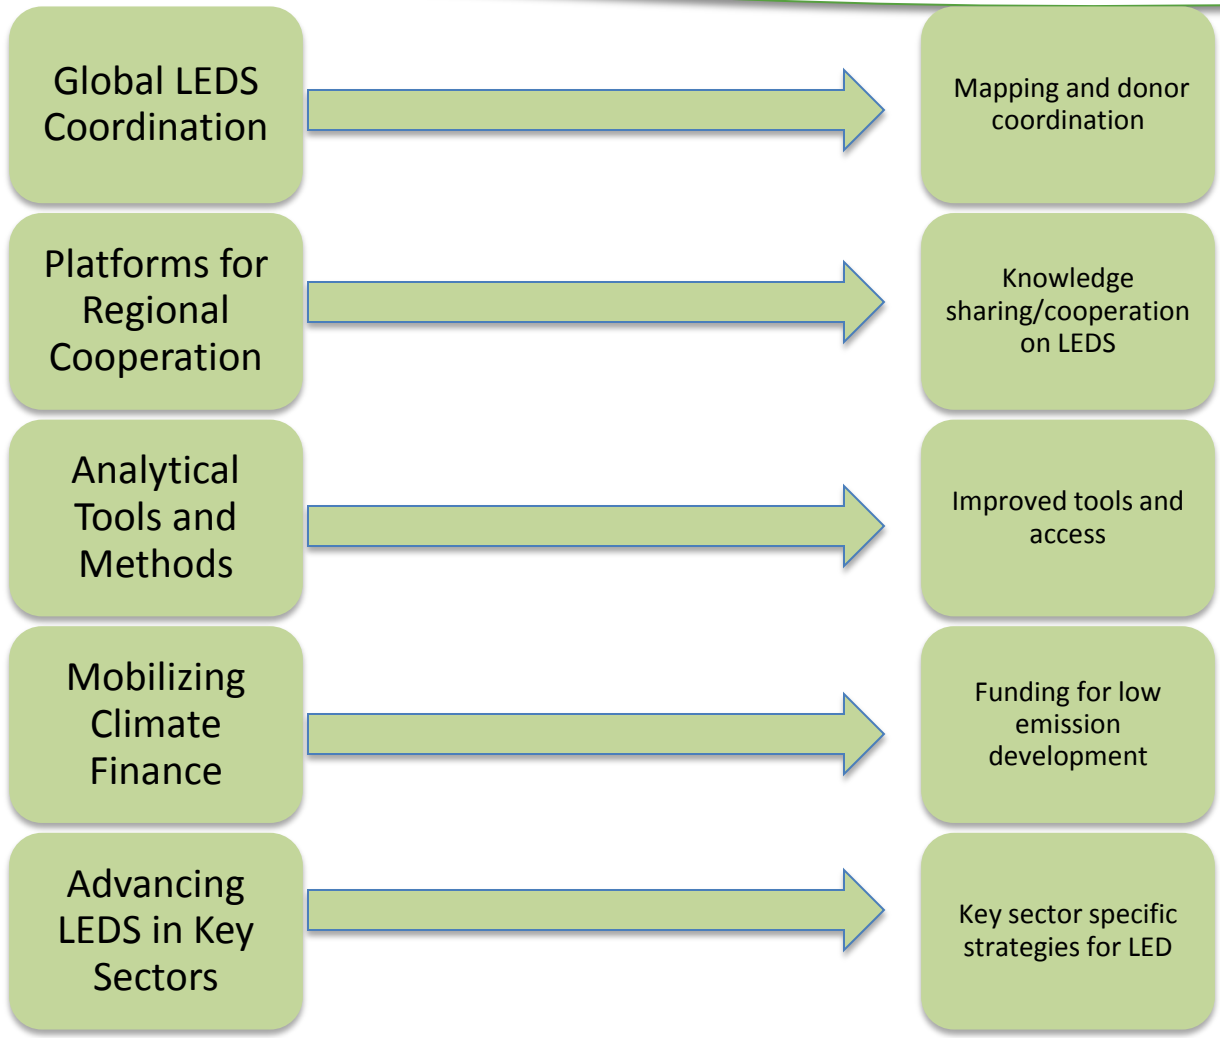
Global LEDS Coordination

Mapping and donor coordination

Platforms for Regional Cooperation

Knowledge sharing/cooperation on LEDS

Analytical Tools and Methods

Improved tools and access

Mobilizing Climate Finance

Funding for low emission development

Advancing LEDS in Key Sectors

Key sector specific strategies for LED